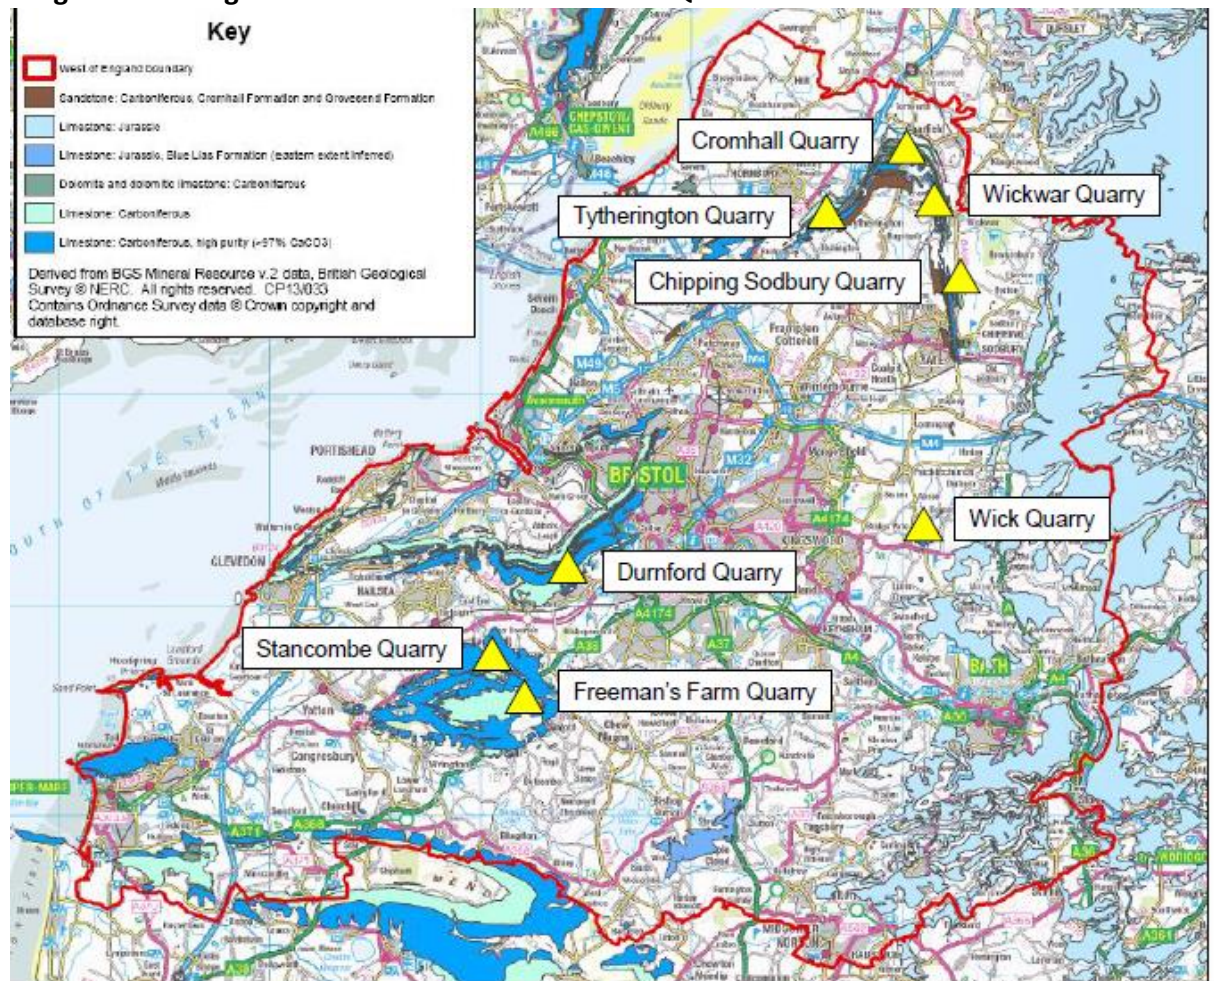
Key

West of England boundary

Sandstone: Carboniferous, Cromhall Formation and Gravesend Formation

Limestone: Jurassic

Limestone: Jurassic, Blue Lias Formation (eastern extent inferred)

Dolomite and dolomitic limestone: Carboniferous

Limestone: Carboniferous

Limestone: Carboniferous, high purity (>97% CaCO3)

Derived from BGS Mineral Resource v.2 data, British Geological Survey © NERC. All rights reserved. CP13/033
Contains Ordnance Survey data © Crown copyright and database right.

Cromhall Quarry

Wickwar Quarry

Tytherington Quarry

Chipping Sodbury Quarry

Wick Quarry

Durnford Quarry

Stancombe Quarry

Freeman's Farm Quarry

BRISTOL

BATH

PORTISHEAD

CLEVEDON

NAILSEA

Yatton

Congresbury

CHEPSTOW/ CAS-GWENT

M4

M5

M32

M49

A4174

A4

A37

A38

A370

A368

A420

A466

A36

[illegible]